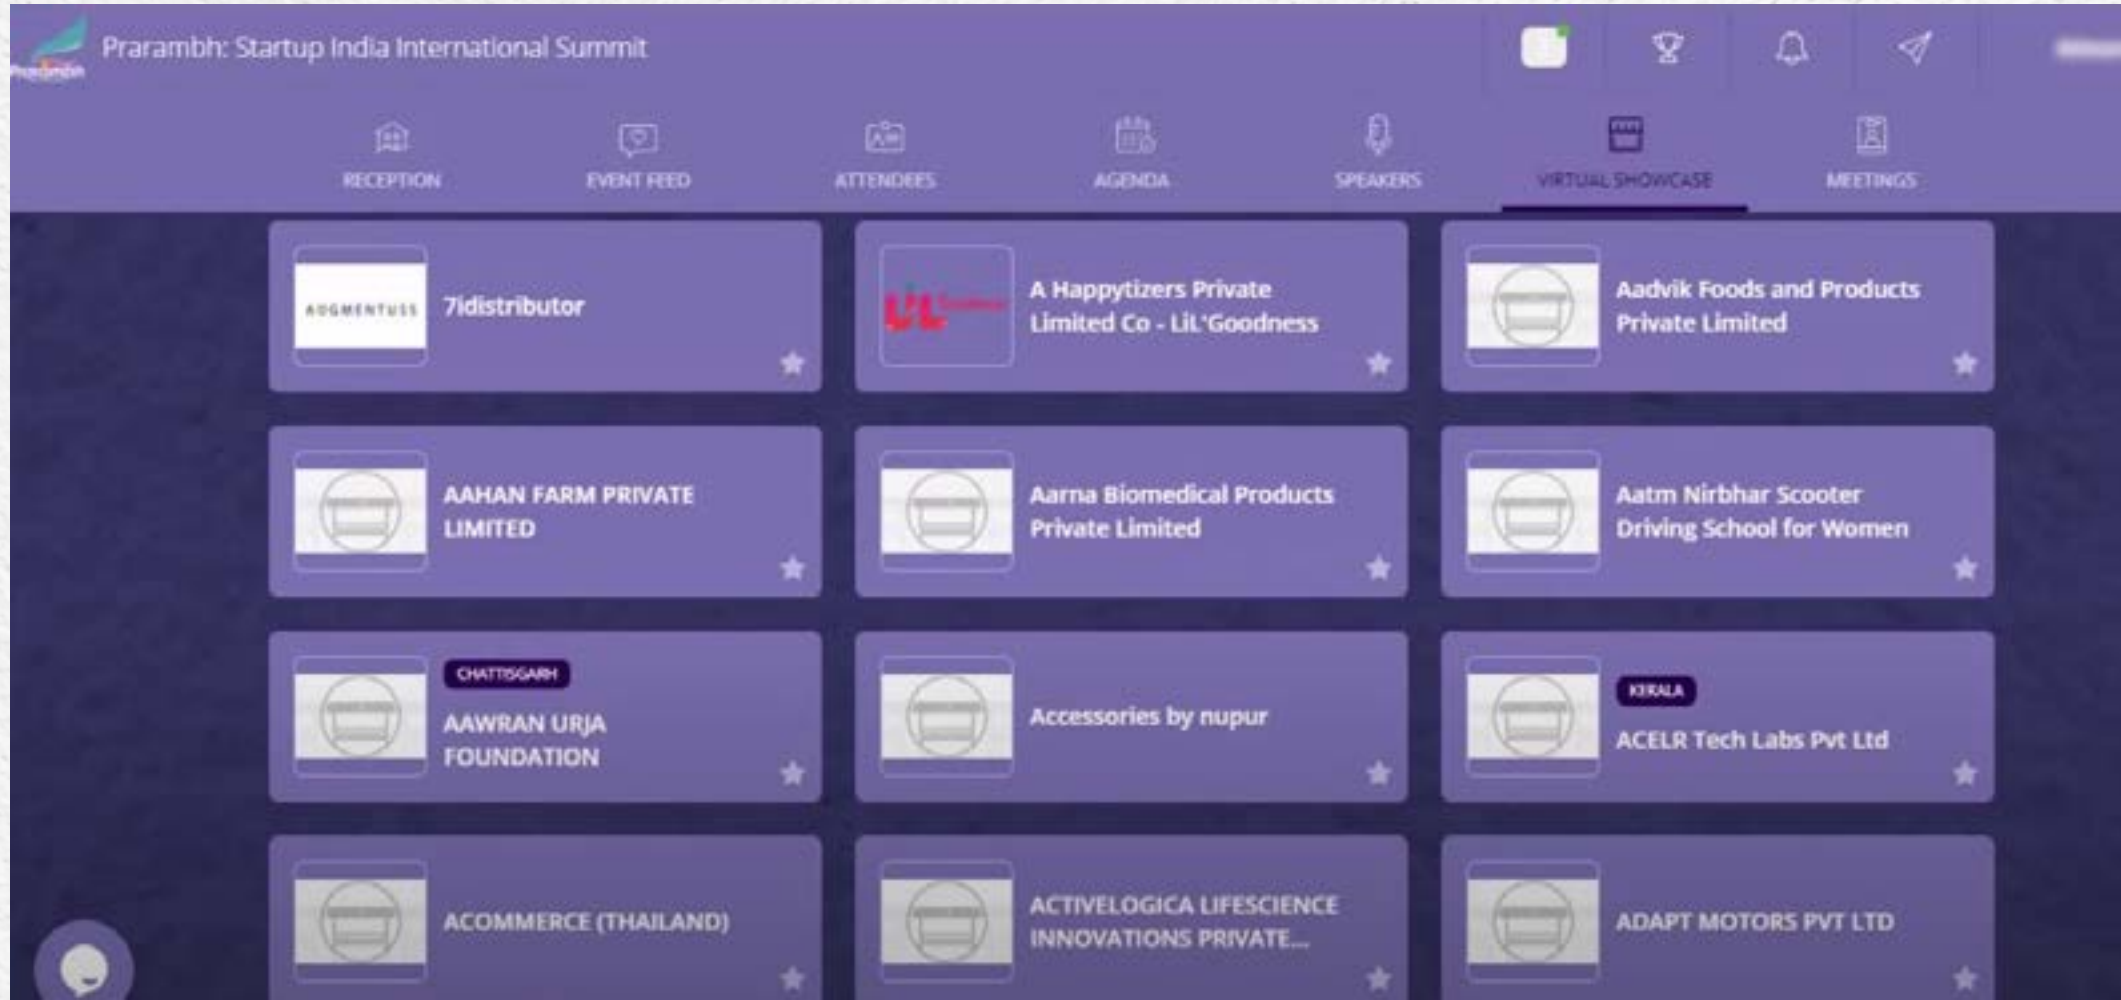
Prarambh

Prarambh: Startup India International Summit

RECEPTION
EVENT FEED
ATTENDEES
AGENDA
SPEAKERS
VIRTUAL SHOWCASE
MEETINGS

AUGMENTUSS
7idistributor

LiL Goodness
A Happytizers Private Limited Co - LiL'Goodness

Aadvik Foods and Products Private Limited

AAHAN FARM PRIVATE LIMITED

Aarna Biomedical Products Private Limited

Aatm Nirbhar Scooter Driving School for Women

CHATTISGARH
AAWRAN URJA FOUNDATION

Accessories by nupur

KERALA
ACELR Tech Labs Pvt Ltd

ACOMMERCE (THAILAND)

ACTIVELOGICA LIFESCIENCE INNOVATIONS PRIVATE...

ADAPT MOTORS PVT LTD